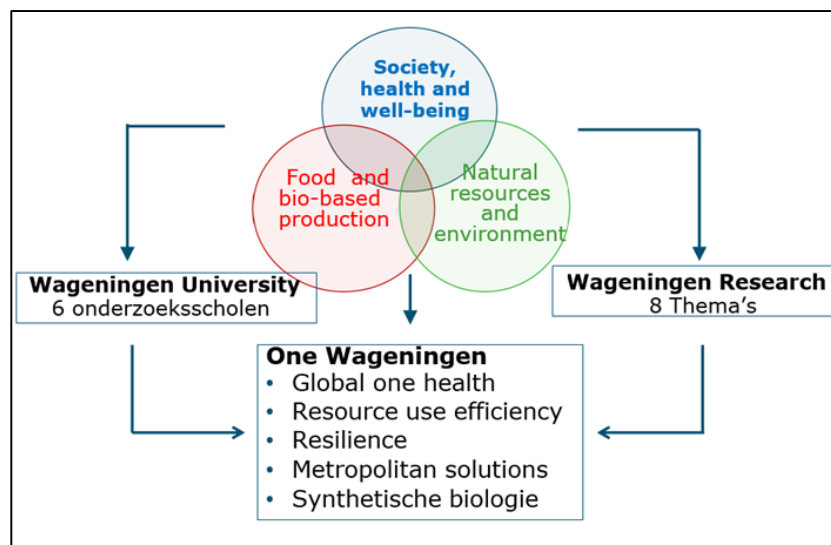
Society, health and well-being

Food and bio-based production

Natural resources and environment

Wageningen University
6 onderzoeksscholen

Wageningen Research
8 Thema's

One Wageningen
- Global one health
- Resource use efficiency
- Resilience
- Metropolitan solutions
- Synthetische biologie